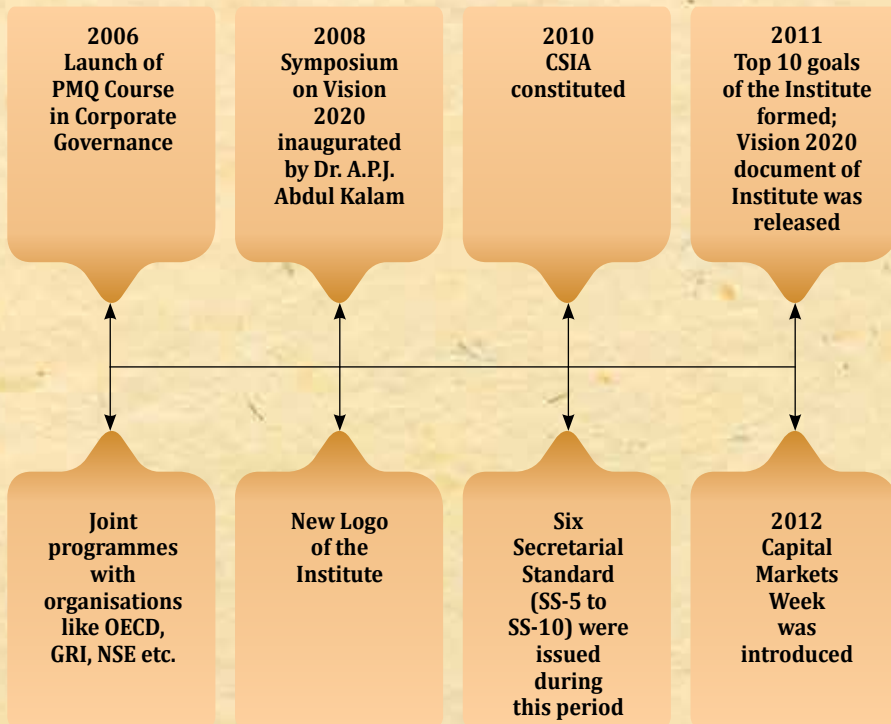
2006
Launch of PMQ Course in Corporate Governance

2008
Symposium on Vision 2020 inaugurated by Dr. A.P.J. Abdul Kalam

2010
CSIA constituted

2011
Top 10 goals of the Institute formed; Vision 2020 document of Institute was released

Joint programmes with organisations like OECD, GRI, NSE etc.

New Logo of the Institute

Six Secretarial Standard (SS-5 to SS-10) were issued during this period

2012
Capital Markets Week was introduced